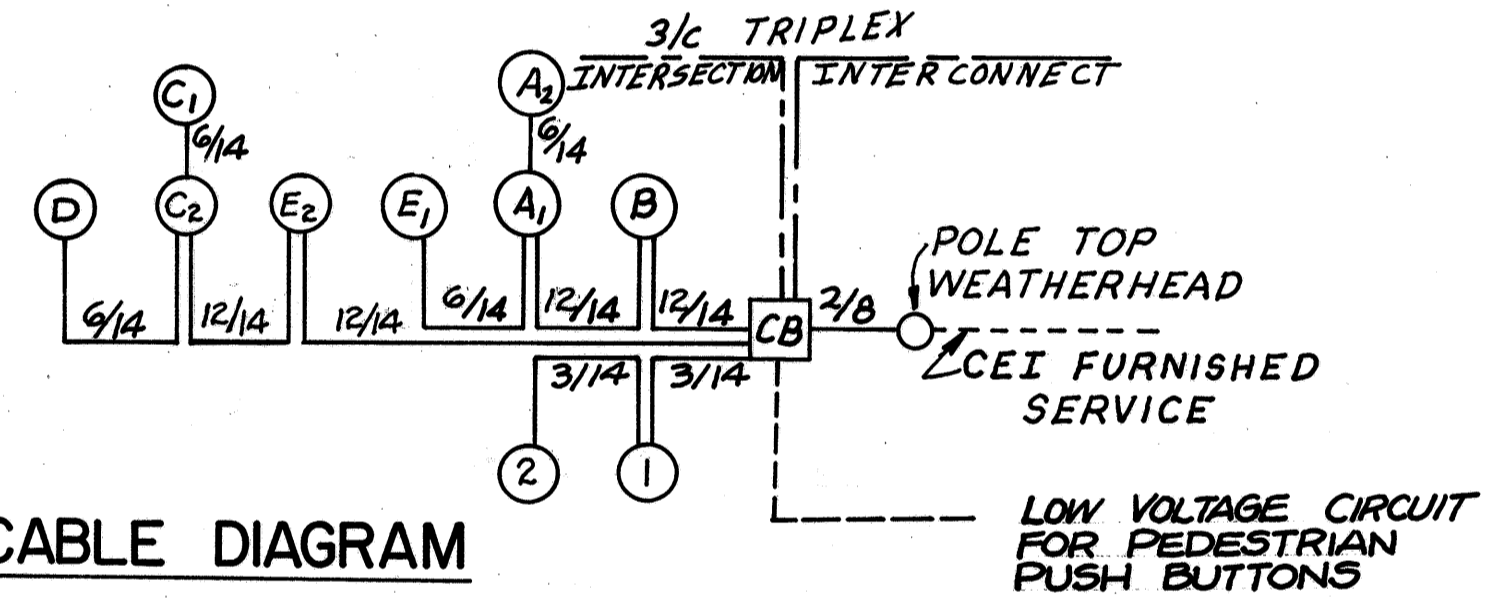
3/c TRIPLEX
INTERSECTION INTERCONNECT

$C_1$
6/14
$A_2$
6/14
D
$C_2$
$E_2$
$E_1$
$A_1$
B
POLE TOP WEATHERHEAD
6/14
12/14
12/14
6/14
12/14
12/14
CB
2/8
3/14
3/14
CEI FURNISHED SERVICE
2
1

CABLE DIAGRAM

LOW VOLTAGE CIRCUIT FOR PEDESTRIAN PUSH BUTTONS